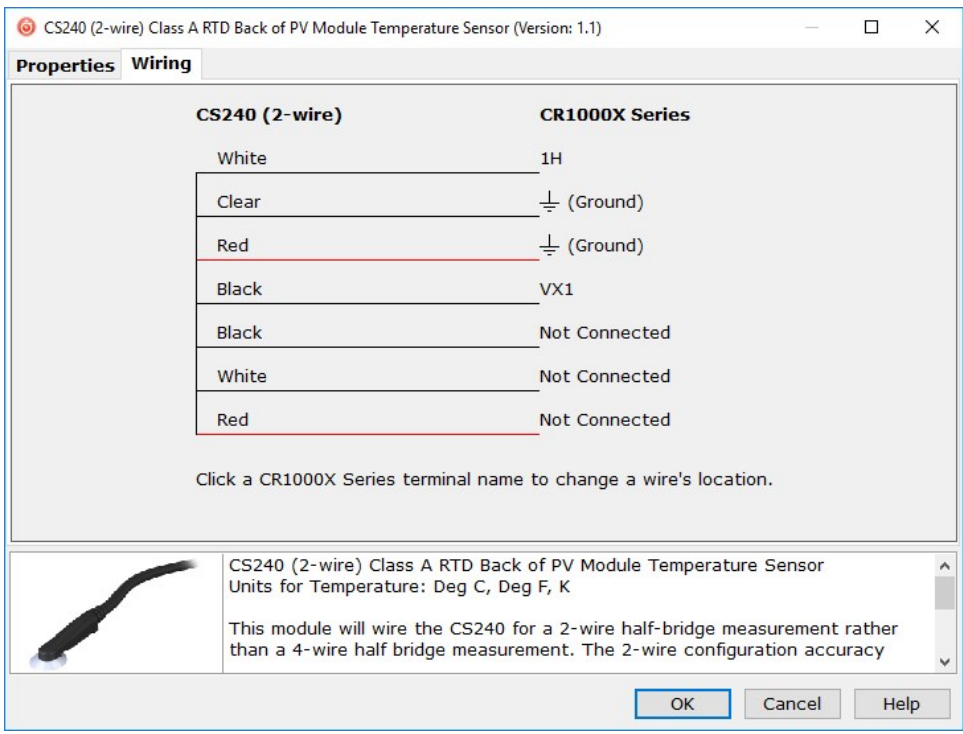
CS240 (2-wire) Class A RTD Back of PV Module Temperature Sensor (Version: 1.1)

Properties Wiring

| CS240 (2-wire) | CR1000X Series |
|---|---|
| White | 1H |
| Clear | ⏚ (Ground) |
| Red | ⏚ (Ground) |
| Black | VX1 |
| Black | Not Connected |
| White | Not Connected |
| Red | Not Connected |

Click a CR1000X Series terminal name to change a wire's location.

CS240 (2-wire) Class A RTD Back of PV Module Temperature Sensor
Units for Temperature: Deg C, Deg F, K

This module will wire the CS240 for a 2-wire half-bridge measurement rather than a 4-wire half bridge measurement. The 2-wire configuration accuracy

OK Cancel Help